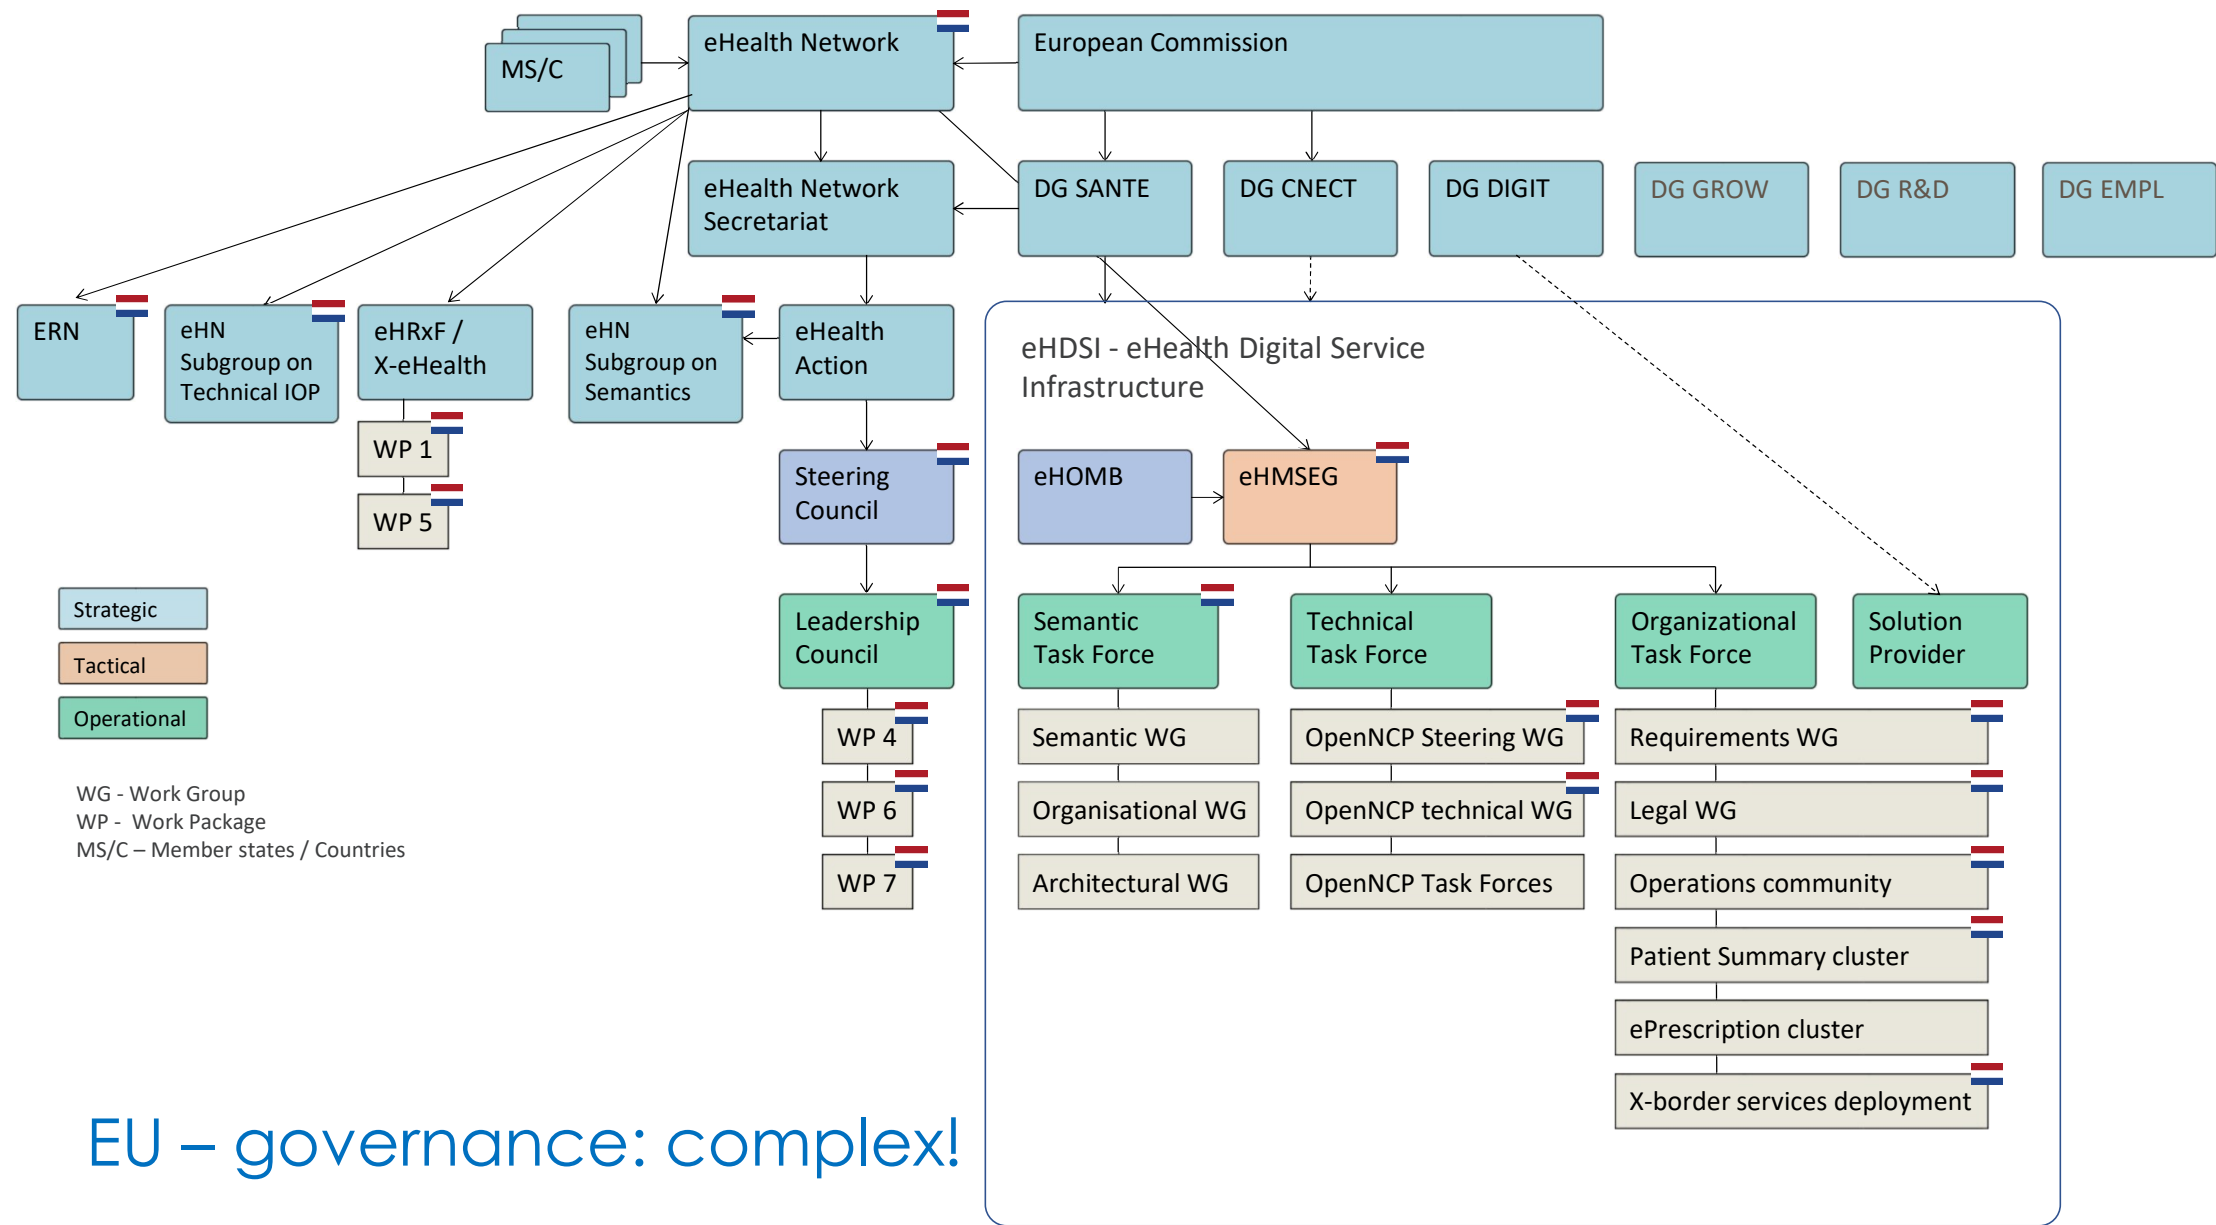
MS/C

eHealth Network

European Commission

eHealth Network Secretariat

DG SANTE

DG CNECT

DG DIGIT

DG GROW

DG R&D

DG EMPL

ERN

eHN Subgroup on Technical IOP

eHRxF / X-eHealth

WP 1

WP 5

eHN Subgroup on Semantics

eHealth Action

Steering Council

Leadership Council

WP 4

WP 6

WP 7

eHDSI - eHealth Digital Service Infrastructure

eHOMB

eHMSEG

Semantic Task Force

Technical Task Force

Organizational Task Force

Solution Provider

Semantic WG

Organisational WG

Architectural WG

OpenNCP Steering WG

OpenNCP technical WG

OpenNCP Task Forces

Requirements WG

Legal WG

Operations community

Patient Summary cluster

ePrescription cluster

X-border services deployment

Strategic

Tactical

Operational

WG - Work Group
WP - Work Package
MS/C – Member states / Countries

EU – governance: complex!